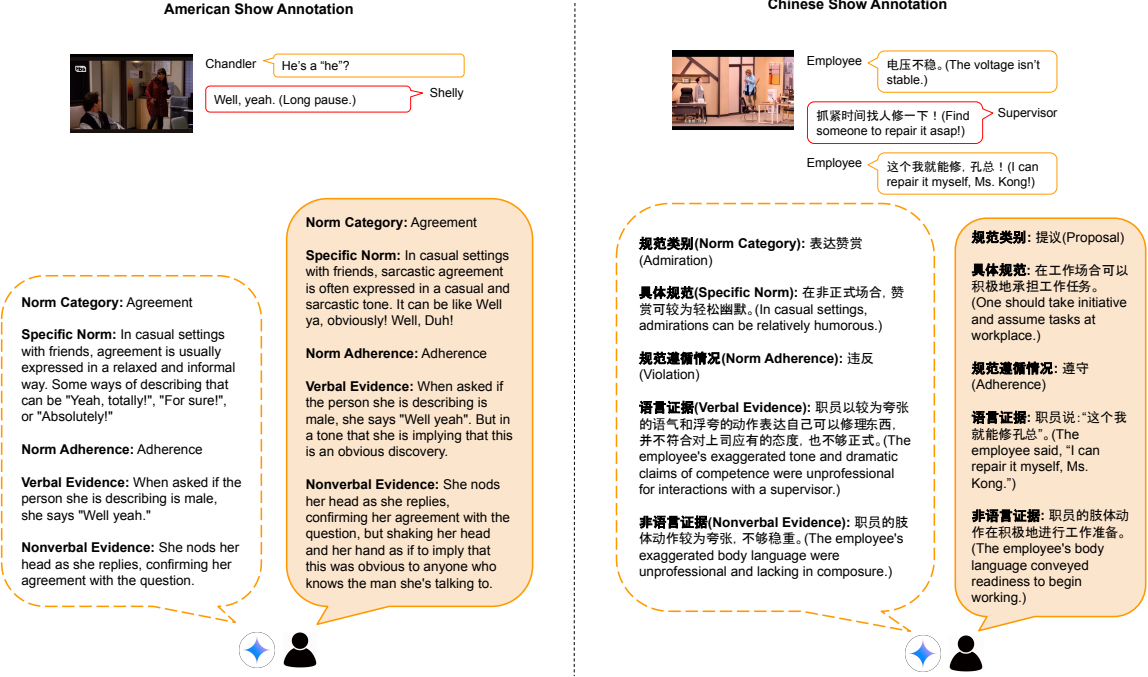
American Show Annotation

Chandler
He's a “he”?
Well, yeah. (Long pause.)
Shelly

Norm Category: Agreement

Specific Norm: In casual settings with friends, agreement is usually expressed in a relaxed and informal way. Some ways of describing that can be "Yeah, totally!", "For sure!", or "Absolutely!"

Norm Adherence: Adherence

Verbal Evidence: When asked if the person she is describing is male, she says "Well yeah."

Nonverbal Evidence: She nods her head as she replies, confirming her agreement with the question.

Norm Category: Agreement

Specific Norm: In casual settings with friends, sarcastic agreement is often expressed in a casual and sarcastic tone. It can be like Well ya, obviously! Well, Duh!

Norm Adherence: Adherence

Verbal Evidence: When asked if the person she is describing is male, she says "Well yeah". But in a tone that she is implying that this is an obvious discovery.

Nonverbal Evidence: She nods her head as she replies, confirming her agreement with the question, but shaking her head and her hand as if to imply that this was obvious to anyone who knows the man she's talking to.

Chinese Show Annotation

Employee
电压不稳。(The voltage isn't stable.)
抓紧时间找人修一下！(Find someone to repair it asap!)
Supervisor
Employee
这个我就能修，孔总！(I can repair it myself, Ms. Kong!)

规范类别(Norm Category): 表达赞赏 (Admiration)

具体规范(Specific Norm): 在非正式场合，赞赏可较为轻松幽默。(In casual settings, admirations can be relatively humorous.)

规范遵循情况(Norm Adherence): 违反 (Violation)

语言证据(Verbal Evidence): 职员以较为夸张的语气和浮夸的动作表达自己可以修理东西，并不符合对上司应有的态度，也不够正式。(The employee's exaggerated tone and dramatic claims of competence were unprofessional for interactions with a supervisor.)

非语言证据(Nonverbal Evidence): 职员的肢体动作较为夸张，不够稳重。(The employee's exaggerated body language were unprofessional and lacking in composure.)

规范类别: 提议(Proposal)

具体规范: 在工作场合可以积极地承担工作任务。(One should take initiative and assume tasks at workplace.)

规范遵循情况: 遵守 (Adherence)

语言证据: 职员说:“这个我就能修孔总”。(The employee said, “I can repair it myself, Ms. Kong.”)

非语言证据: 职员的肢体动作在积极地进行工作准备。(The employee's body language conveyed readiness to begin working.)